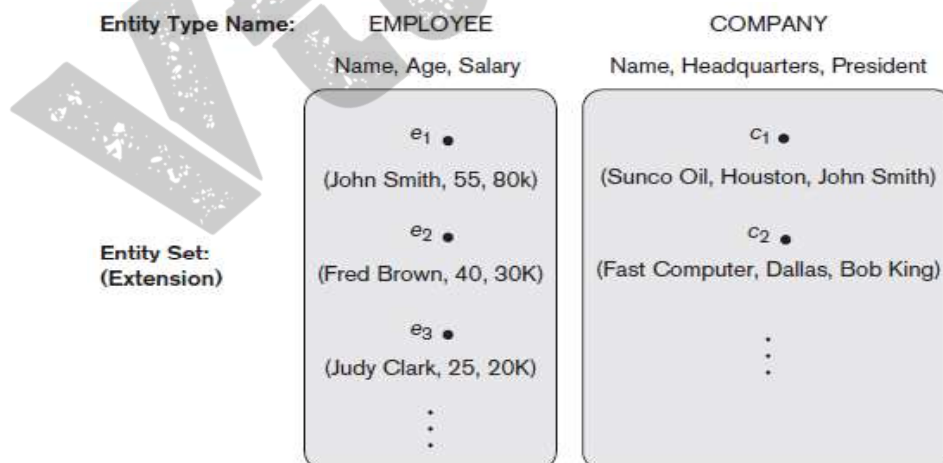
Entity Type Name: EMPLOYEE COMPANY

Name, Age, Salary

Name, Headquarters, President

$e_1$ •

(John Smith, 55, 80k)

$e_2$ •

(Fred Brown, 40, 30K)

$e_3$ •

(Judy Clark, 25, 20K)

$c_1$ •

(Sunco Oil, Houston, John Smith)

$c_2$ •

(Fast Computer, Dallas, Bob King)

Entity Set:
(Extension)